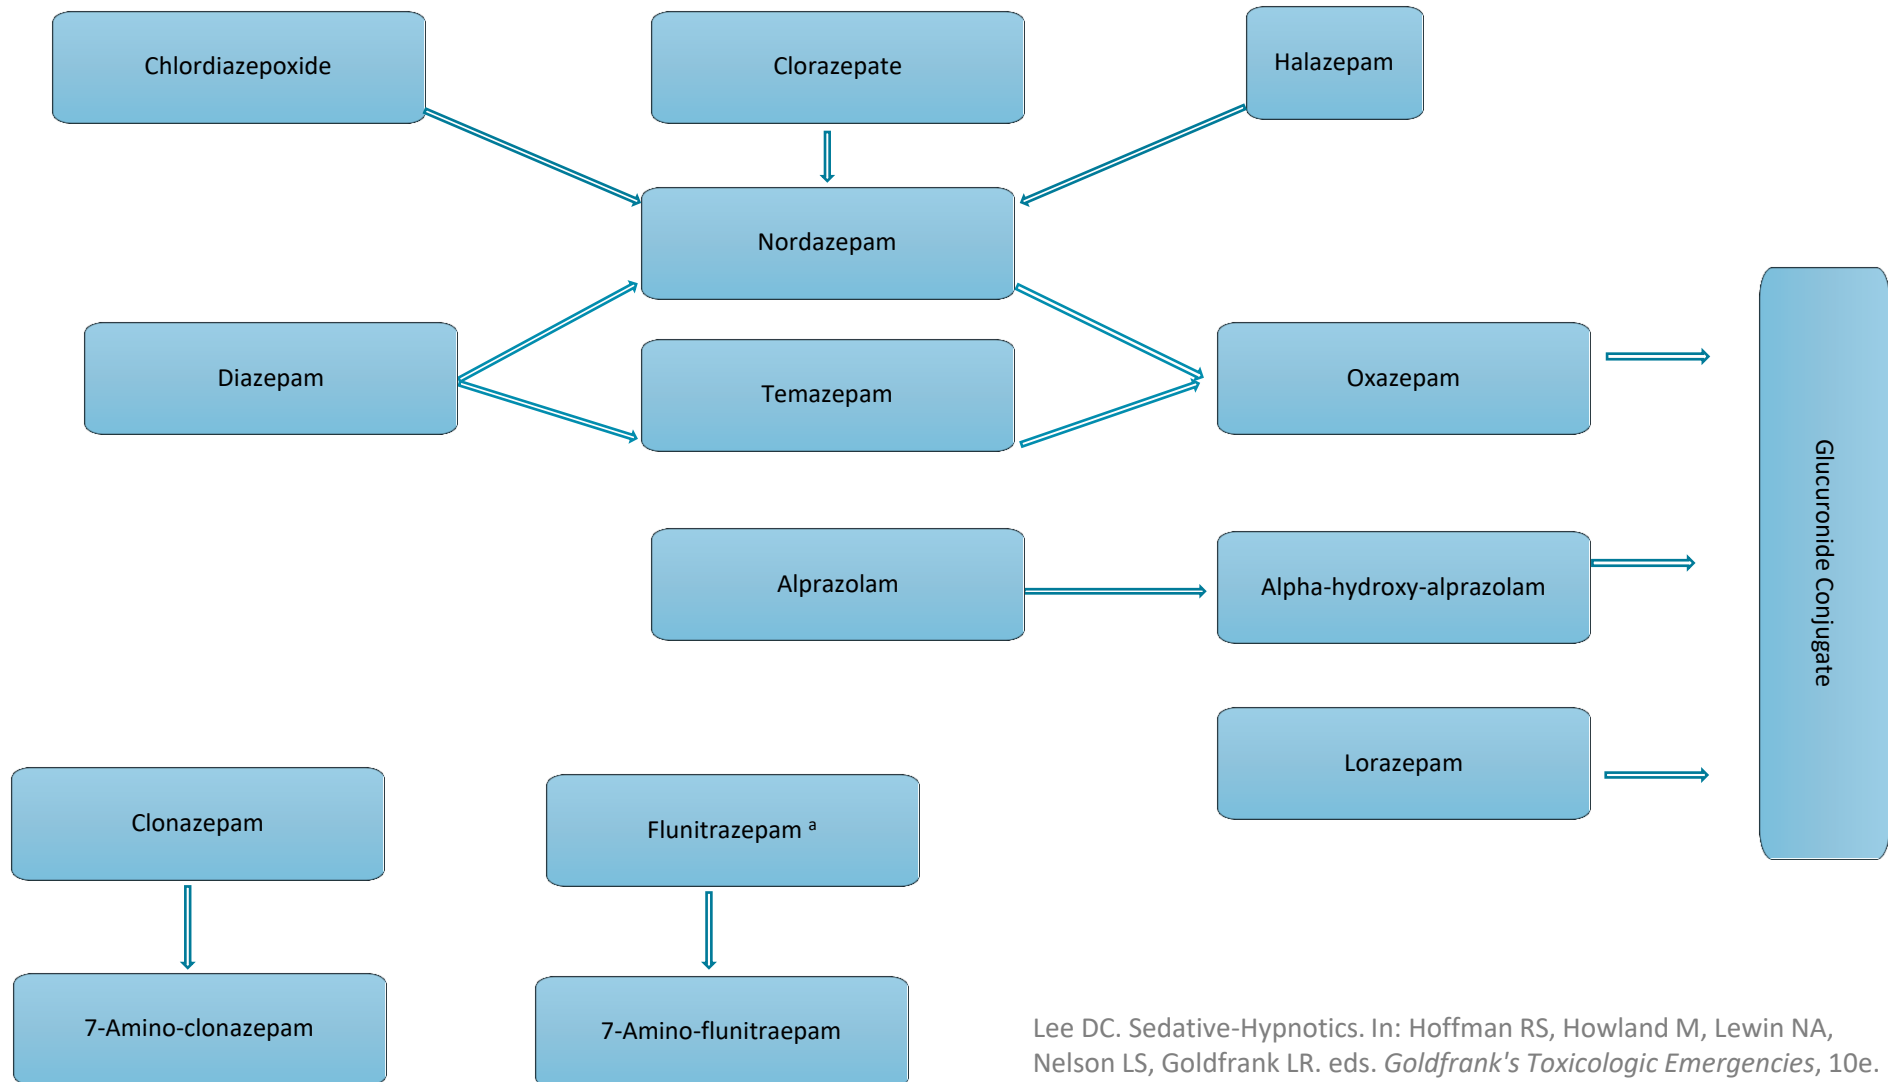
Chlordiazepoxide

Clorazepate

Halazepam

Nordazepam

Diazepam

Temazepam

Oxazepam

Glucuronide Conjugate

Alprazolam

Alpha-hydroxy-alprazolam

Lorazepam

Clonazepam

Flunitrazepam $^a$

7-Amino-clonazepam

7-Amino-flunitraepam

Lee DC. Sedative-Hypnotics. In: Hoffman RS, Howland M, Lewin NA, Nelson LS, Goldfrank LR. eds. *Goldfrank's Toxicologic Emergencies*, 10e.